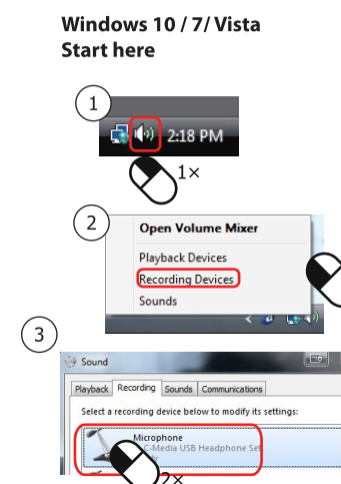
Windows 10 / 7/ Vista
Start here

1
2:18 PM
1×

2
Open Volume Mixer
Playback Devices
Recording Devices
Sounds

3
Sound
Playback Recording Sounds Communications
Select a recording device below to modify its settings:
Microphone
C-Media USB Headphone Set
2×